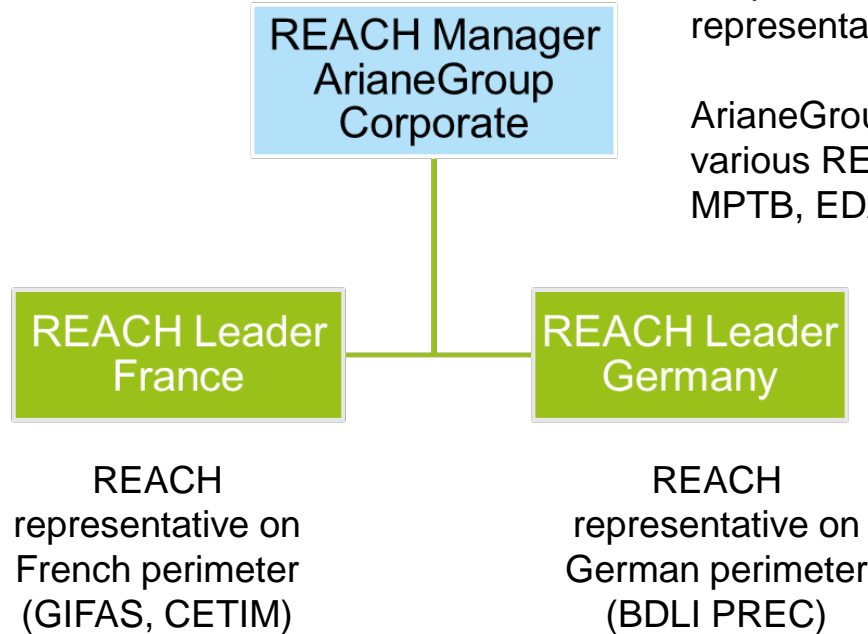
REACH Manager ArianeGroup Corporate

representa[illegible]

ArianeGrou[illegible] various RE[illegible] MPTB, ED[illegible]

REACH Leader France

REACH Leader Germany

REACH representative on French perimeter (GIFAS, CETIM)

REACH representative on German perimeter (BDLI PREC)